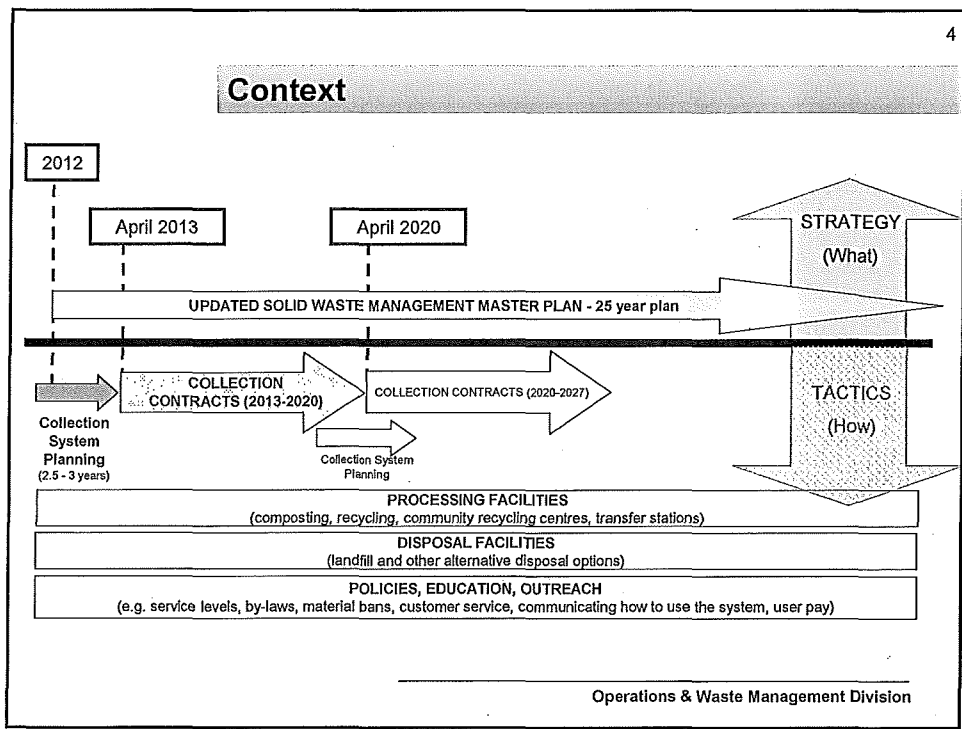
4

Context

2012

April 2013

April 2020

STRATEGY (What)

UPDATED SOLID WASTE MANAGEMENT MASTER PLAN - 25 year plan

Collection System Planning (2.5 - 3 years)

COLLECTION CONTRACTS (2013-2020)

Collection System Planning

COLLECTION CONTRACTS (2020-2027)

TACTICS (How)

PROCESSING FACILITIES
(composting, recycling, community recycling centres, transfer stations)

DISPOSAL FACILITIES
(landfill and other alternative disposal options)

POLICIES, EDUCATION, OUTREACH
(e.g. service levels, by-laws, material bans, customer service, communicating how to use the system, user pay)

Operations & Waste Management Division